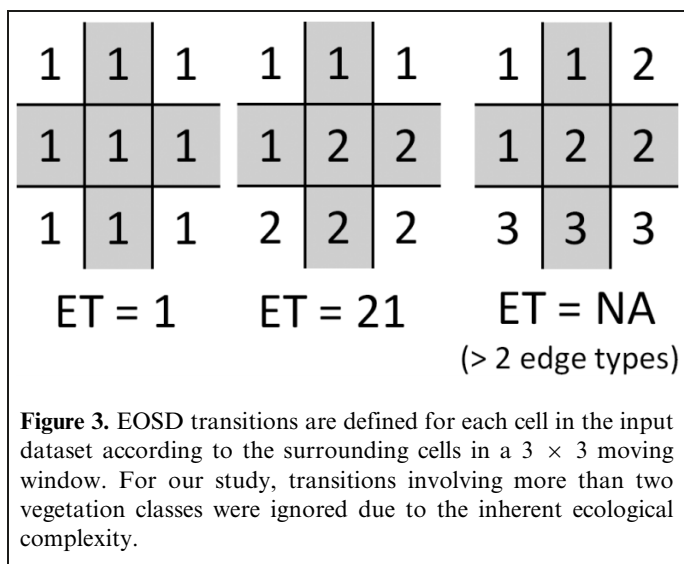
| 1 | 1 | 1 |
|---|---|---|
| 1 | 1 | 1 |
| 1 | 1 | 1 |

ET = 1

| 1 | 1 | 1 |
|---|---|---|
| 1 | 2 | 2 |
| 2 | 2 | 2 |

ET = 21

| 1 | 1 | 2 |
|---|---|---|
| 1 | 2 | 2 |
| 3 | 3 | 3 |

ET = NA
(> 2 edge types)

**Figure 3.** EOSD transitions are defined for each cell in the input dataset according to the surrounding cells in a $3 \times 3$ moving window. For our study, transitions involving more than two vegetation classes were ignored due to the inherent ecological complexity.